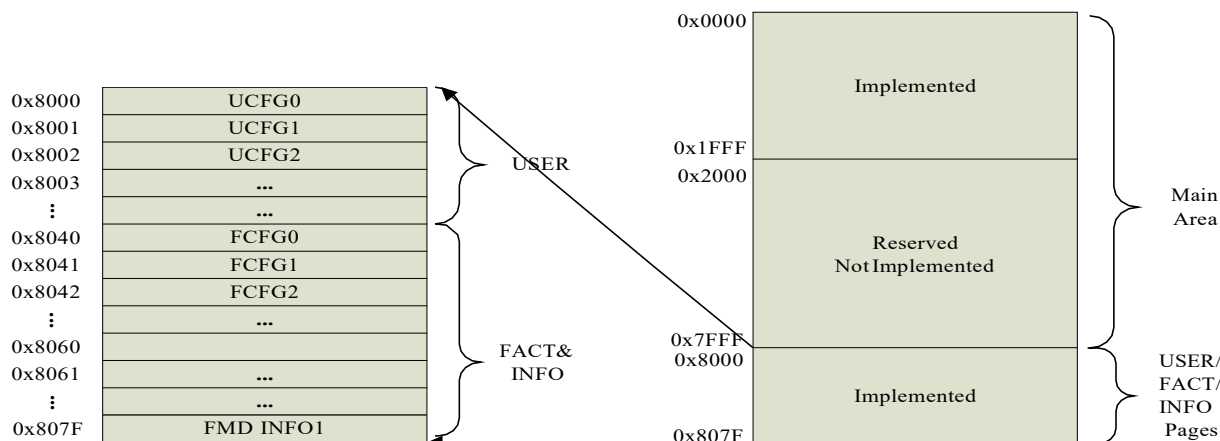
0x8000 UCFG0
0x8001 UCFG1
0x8002 UCFG2
0x8003 ...
⋮ ...
0x8040 FCFG0
0x8041 FCFG1
0x8042 FCFG2
⋮ ...
0x8060
0x8061 ...
⋮ ...
0x807F FMD INFO1

USER

FACT&
INFO

0x0000
Implemented
0x1FFF
0x2000
Reserved
Not Implemented
0x7FFF
0x8000
Implemented
0x807F

Main
Area

USER/
FACT/
INFO
Pages